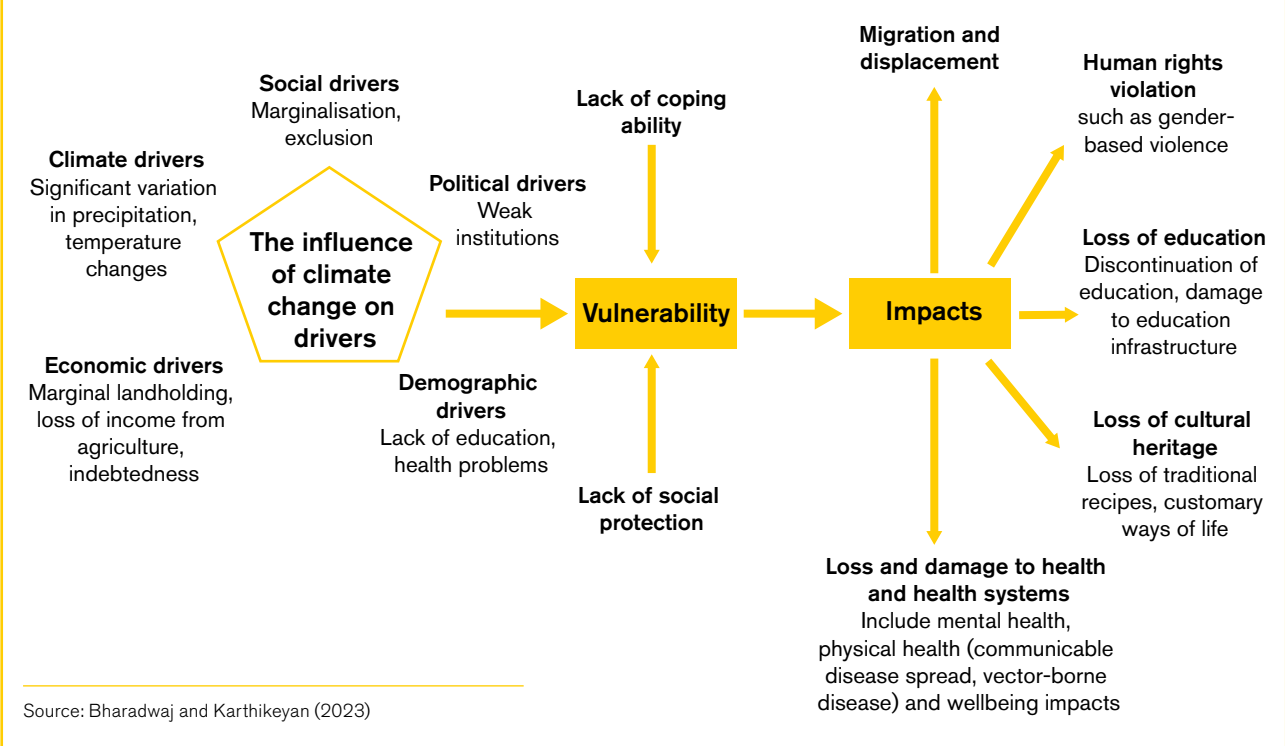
Social drivers
Marginalisation, exclusion

Climate drivers
Significant variation in precipitation, temperature changes

The influence of climate change on drivers

Political drivers
Weak institutions

Economic drivers
Marginal landholding, loss of income from agriculture, indebtedness

Demographic drivers
Lack of education, health problems

Lack of coping ability

Vulnerability

Lack of social protection

Impacts

Migration and displacement

Human rights violation
such as gender-based violence

Loss of education
Discontinuation of education, damage to education infrastructure

Loss of cultural heritage
Loss of traditional recipes, customary ways of life

Loss and damage to health and health systems
Include mental health, physical health (communicable disease spread, vector-borne disease) and wellbeing impacts

Source: Bharadwaj and Karthikeyan (2023)